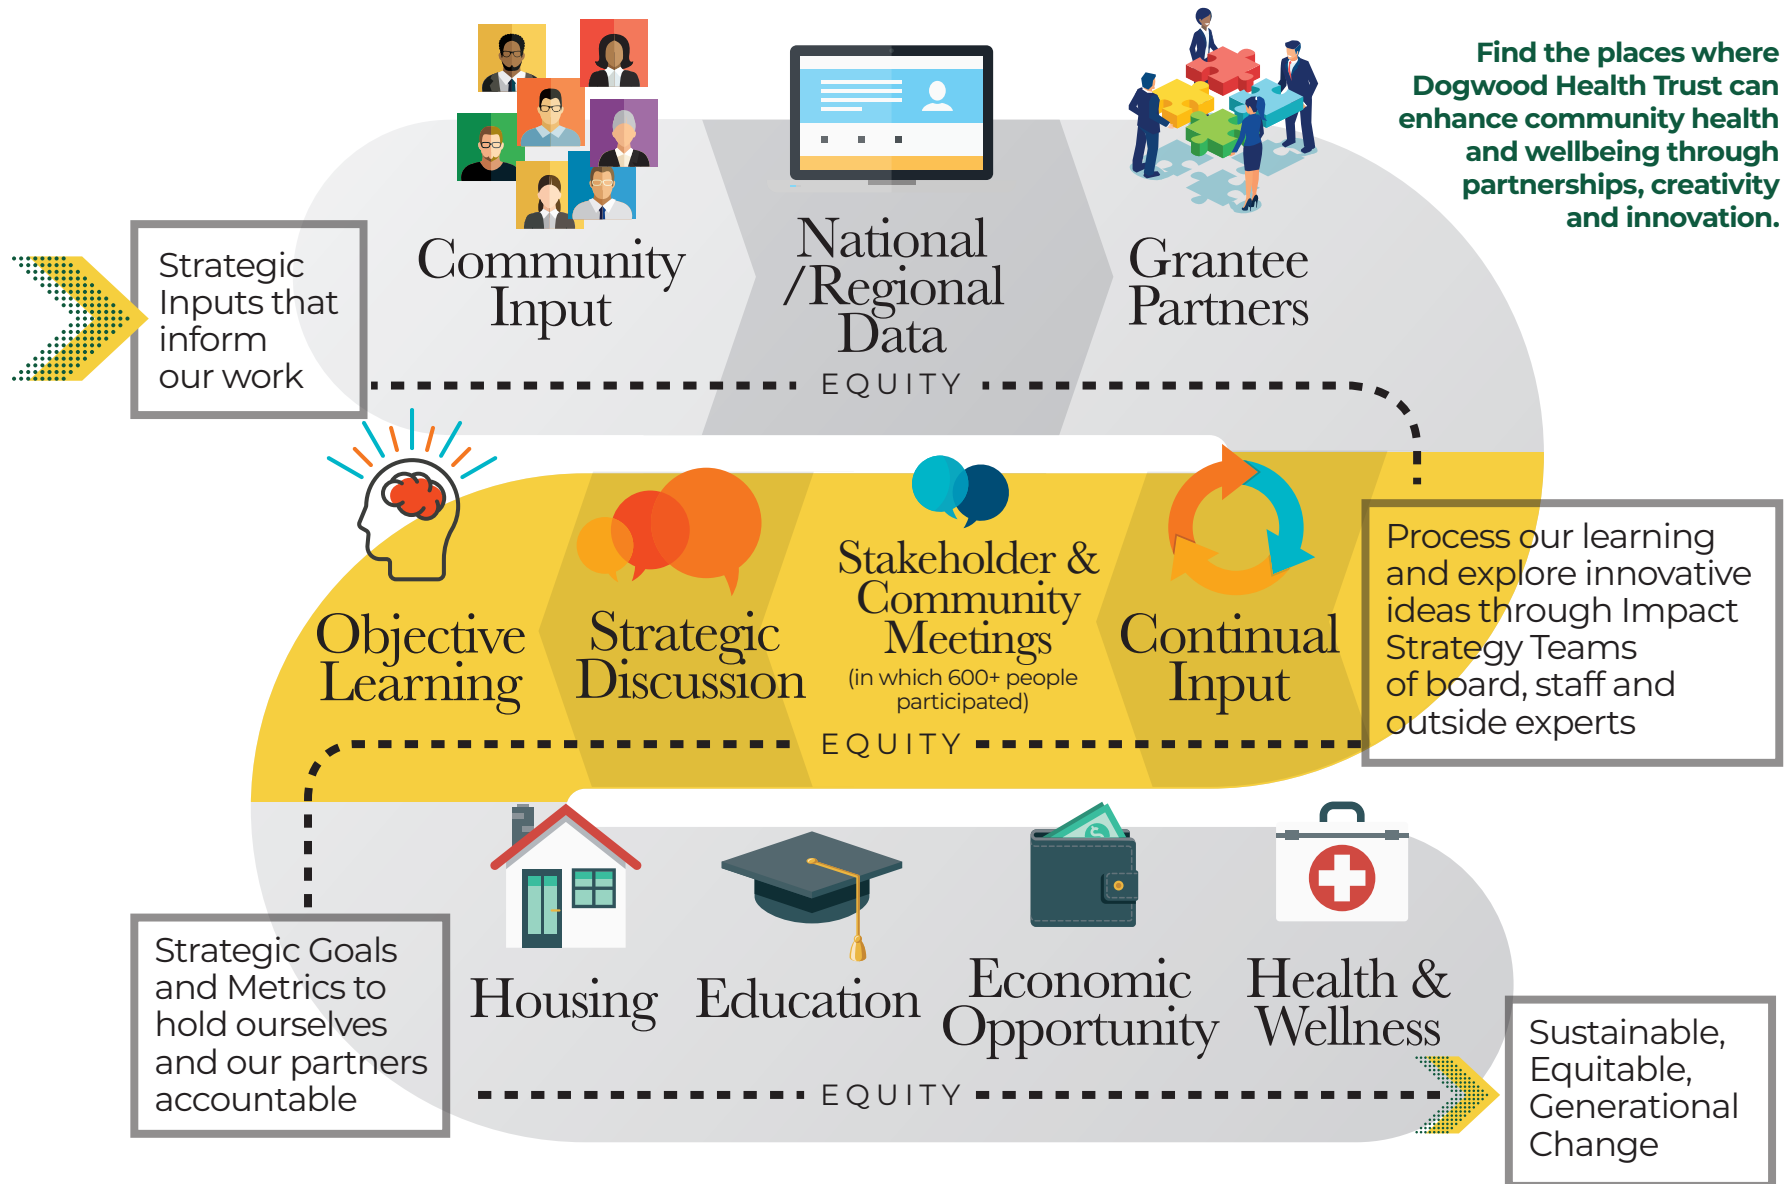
Find the places where Dogwood Health Trust can enhance community health and wellbeing through partnerships, creativity and innovation.

Strategic Inputs that inform our work

Community Input

National /Regional Data

Grantee Partners

EQUITY

Objective Learning

Strategic Discussion

Stakeholder & Community Meetings
(in which 600+ people participated)

Continual Input

Process our learning and explore innovative ideas through Impact Strategy Teams of board, staff and outside experts

EQUITY

Strategic Goals and Metrics to hold ourselves and our partners accountable

Housing

Education

Economic Opportunity

Health & Wellness

EQUITY

Sustainable, Equitable, Generational Change